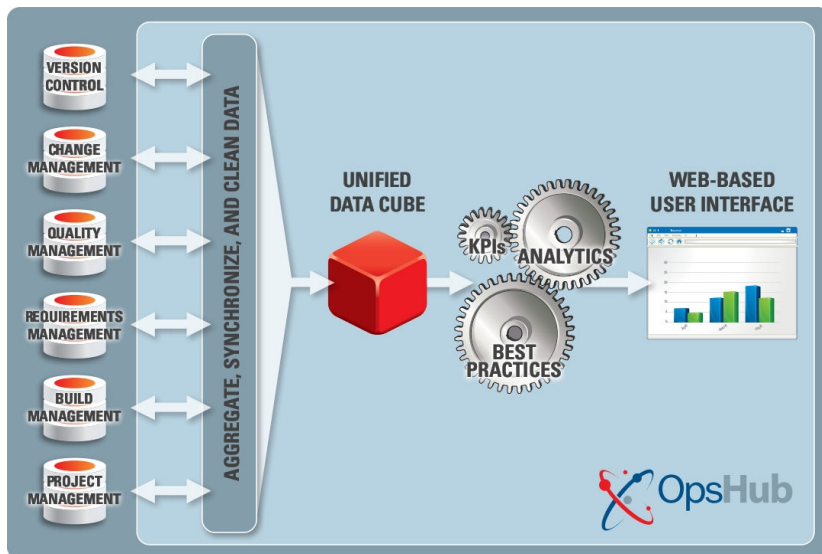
VERSION CONTROL

CHANGE MANAGEMENT

QUALITY MANAGEMENT

REQUIREMENTS MANAGEMENT

BUILD MANAGEMENT

PROJECT MANAGEMENT

AGGREGATE, SYNCHRONIZE, AND CLEAN DATA

UNIFIED DATA CUBE

KPIs

ANALYTICS

BEST PRACTICES

WEB-BASED USER INTERFACE

OpsHub